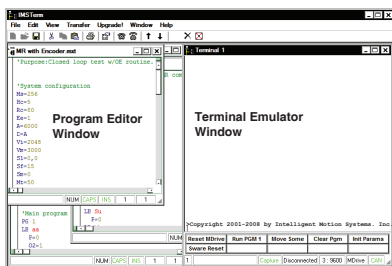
IMSTerm

File Edit View Transfer Upgrade! Window Help

MR with Encoder.mxt

'Purpose:Closed loop test w/OE routine.

'System configuration
Ms=256
Hc=5
Rc=80
Ee=1
A=6000
D=A
Vi=2048
Vm=3000
S1=2,0
Sf=15
Sm=0
Mt=50

Program Editor Window

NUM CAPS INS 1 1

'Main program
PG 1
LB aa
P=0
O2=1

LB Sn
P=0

NUM

NUM CAPS INS 1 1

Terminal 1

Terminal Emulator Window

>Copyright 2001-2008 by Intelligent Motion Systems. Inc

Reset MDrive | Run PGM 1 | Move Some | Clear Pgm | Init Params
Sware Reset

1 | Capture | Disconnected | 3: 9600 | MDrive | CAN